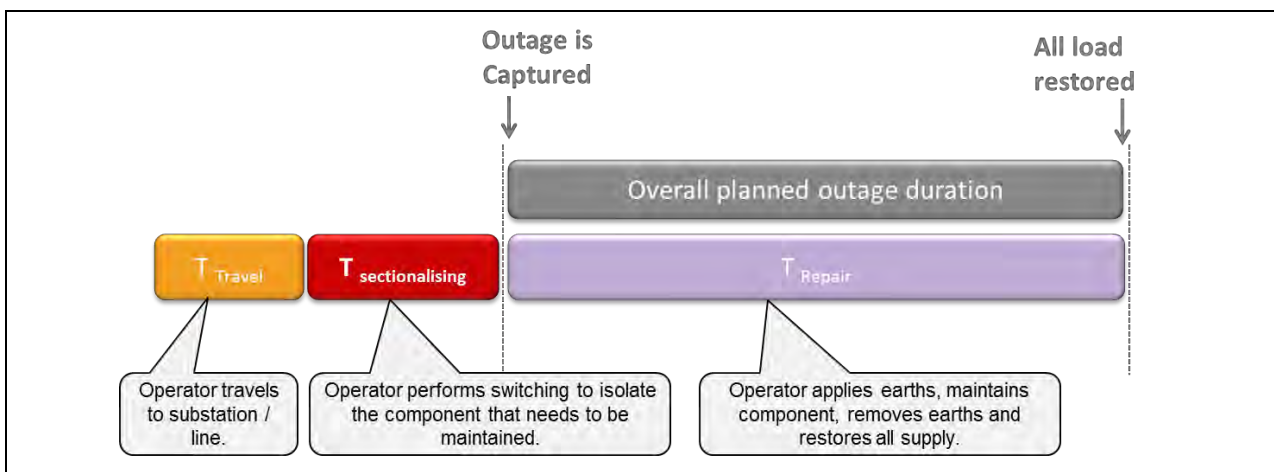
Outage is Captured

All load restored

Overall planned outage duration

$T_{Travel}$

$T_{sectionalising}$

$T_{Repair}$

Operator travels to substation / line.

Operator performs switching to isolate the component that needs to be maintained.

Operator applies earths, maintains component, removes earths and restores all supply.